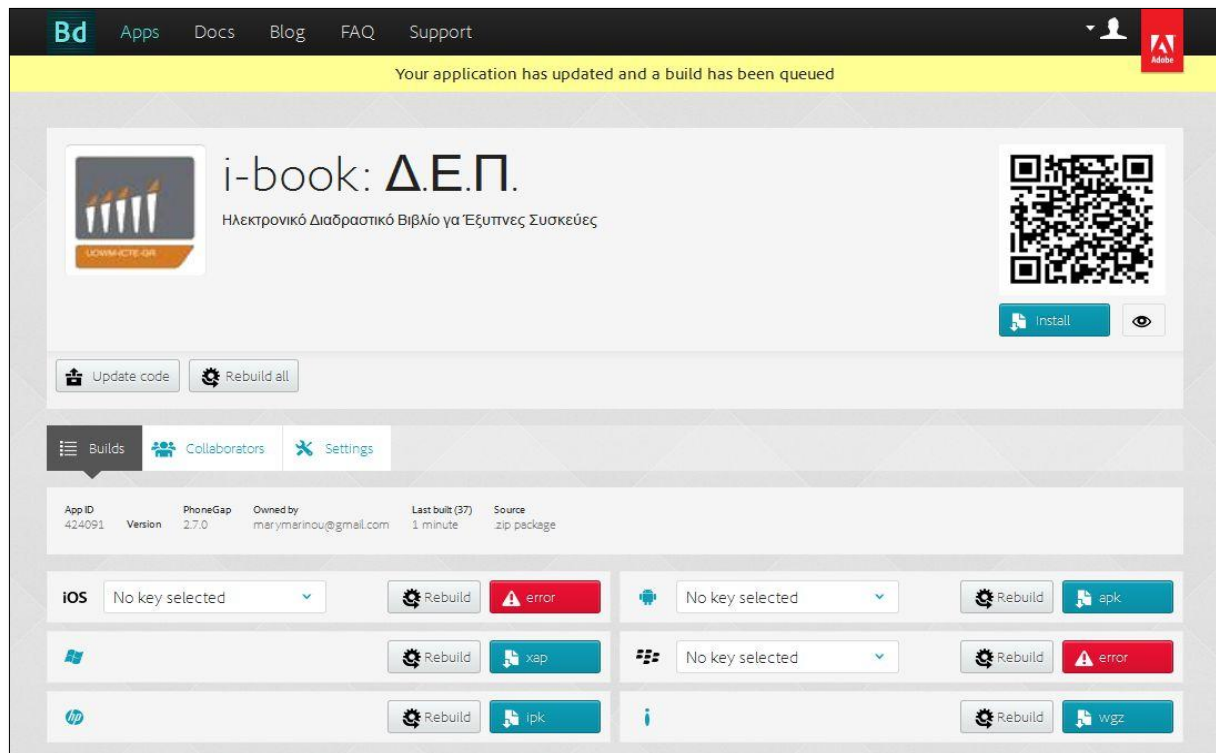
Bd Apps Docs Blog FAQ Support

Adobe

Your application has updated and a build has been queued

UOWM-ICTE-GR

i-book: Δ.Ε.Π.

Ηλεκτρονικό Διαδραστικό Βιβλίο γα Έξυπνες Συσκεύες

Install

Update code Rebuild all

Builds Collaborators Settings

| App ID | Version | PhoneGap | Owned by | Last built (37) | Source |
|---|---|---|---|---|---|
| 424091 | | 2.7.0 | marymarinou@gmail.com | 1 minute | .zip package |

iOS No key selected Rebuild error

No key selected Rebuild apk

Rebuild xap

No key selected Rebuild error

Rebuild ipk

Rebuild wgz